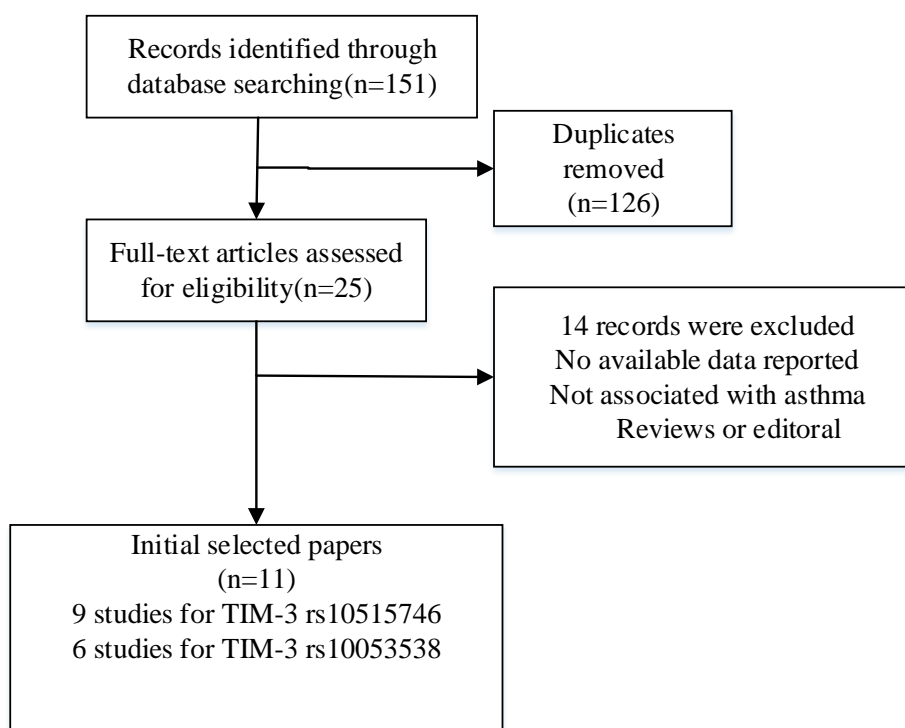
Records identified through database searching(n=151)

Duplicates removed (n=126)

Full-text articles assessed for eligibility(n=25)

14 records were excluded
No available data reported
Not associated with asthma
Reviews or editoral

Initial selected papers
(n=11)
9 studies for TIM-3 rs10515746
6 studies for TIM-3 rs10053538